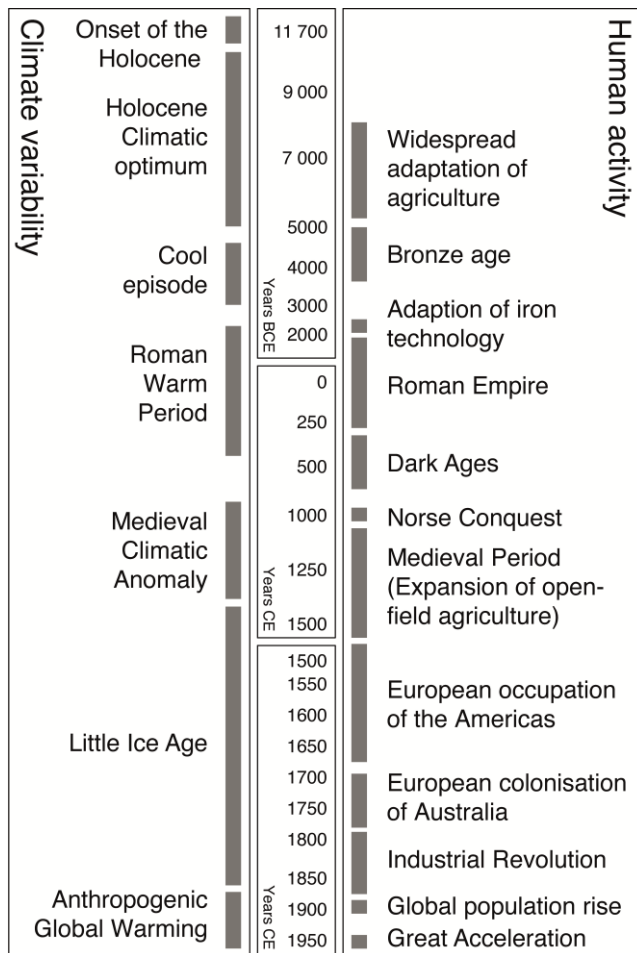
Climate variability

Onset of the Holocene

Holocene Climatic optimum

Cool episode

Roman Warm Period

Medieval Climatic Anomaly

Little Ice Age

Anthropogenic Global Warming

11 700
9 000
7 000
5000
4000
3000
2000
Years BCE

0
250
500
1000
1250
1500
Years CE

1500
1550
1600
1650
1700
1750
1800
1850
1900
1950
Years CE

Human activity

Widespread adaptation of agriculture

Bronze age

Adaption of iron technology

Roman Empire

Dark Ages

Norse Conquest

Medieval Period (Expansion of open-field agriculture)

European occupation of the Americas

European colonisation of Australia

Industrial Revolution

Global population rise

Great Acceleration